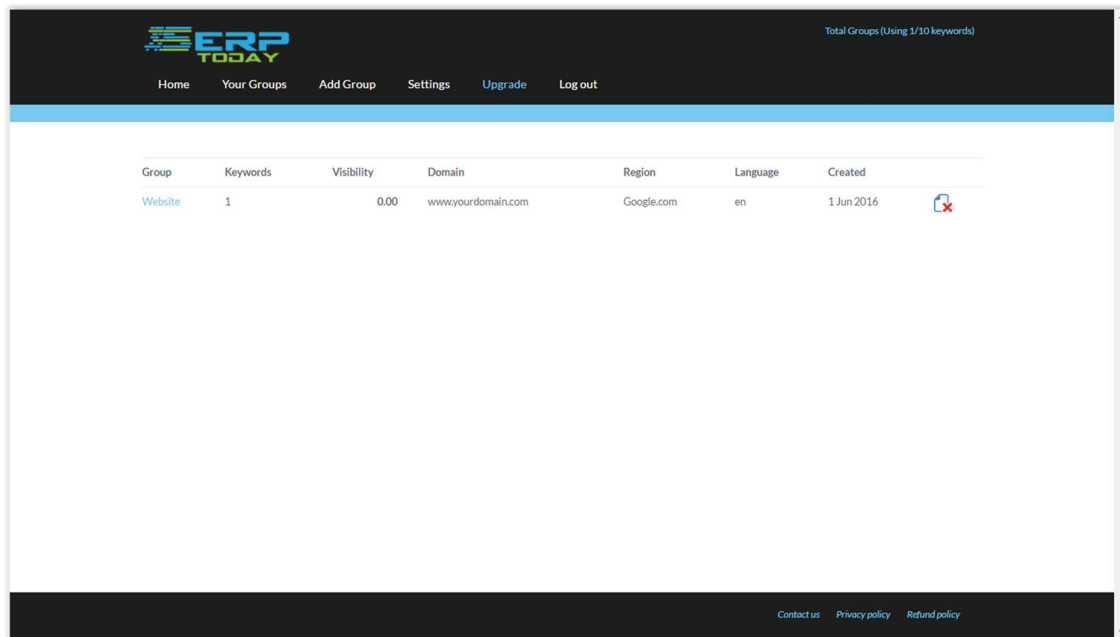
SERP TODAY

Total Groups (Using 1/10 keywords)

Home Your Groups Add Group Settings Upgrade Log out

| Group | Keywords | Visibility | Domain | Region | Language | Created |
|---|---|---|---|---|---|---|
| Website | 1 | 0.00 | www.yourdomain.com | Google.com | en | 1 Jun 2016 |

Contact us Privacy policy Refund policy